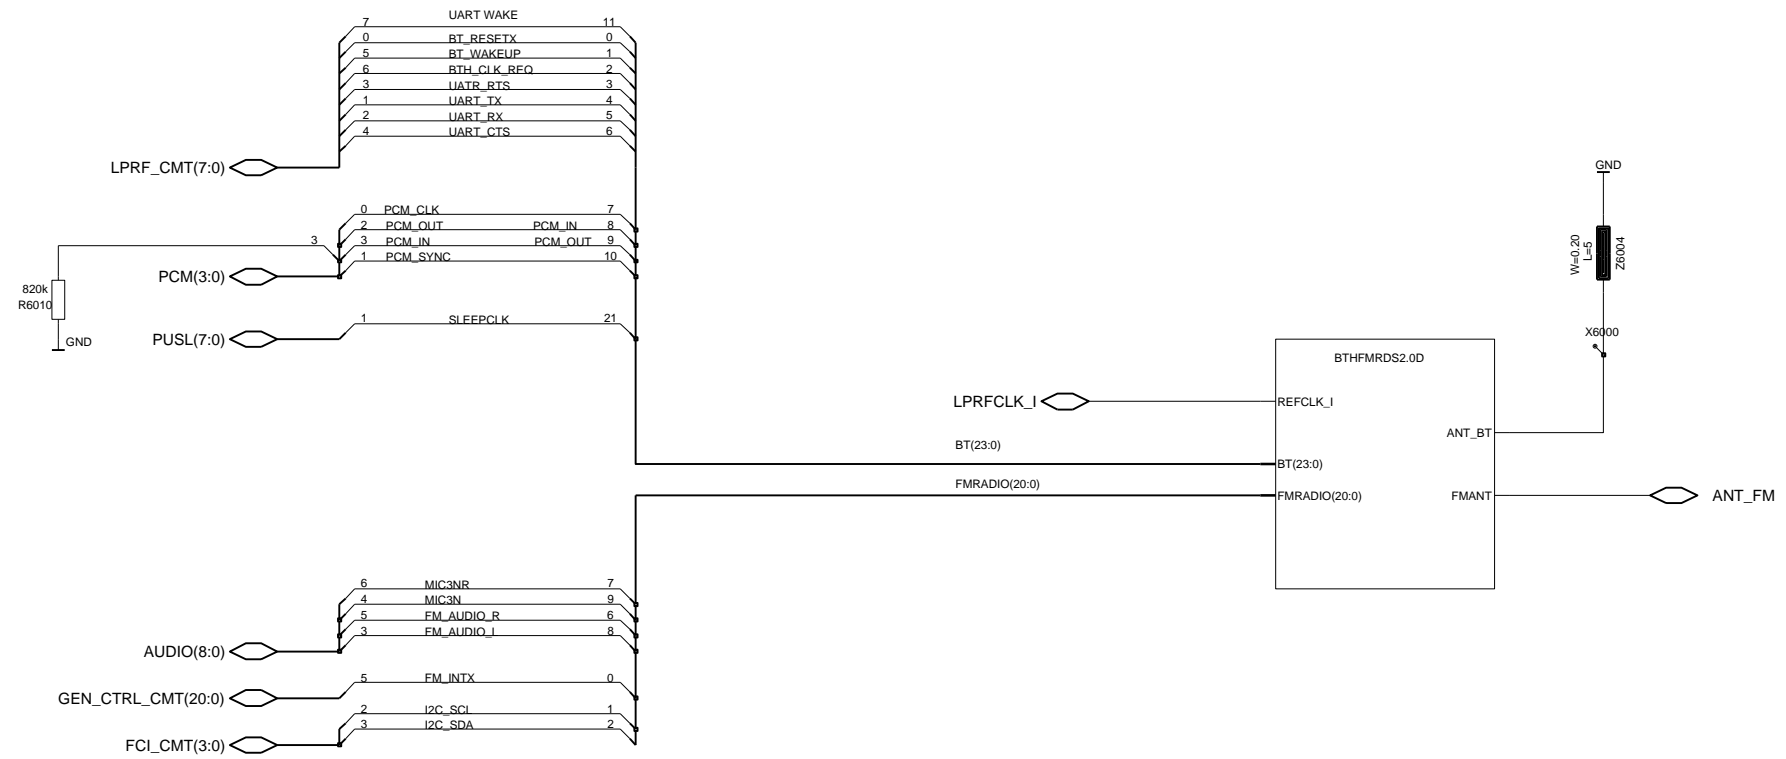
7 UART WAKE 11
0 BT_RESETX 0
5 BT_WAKEUP 1
6 BTH_CLK_REQ 2
3 UATR_RTS 3
1 UART_TX 4
2 UART_RX 5
4 UART_CTS 6

LPRF_CMT(7:0)

0 PCM_CLK 7
2 PCM_OUT PCM_IN 8
3 3 PCM_IN PCM_OUT 9
1 PCM_SYNC 10

820k
R6010
GND

PCM(3:0)

1 SLEEPCLK 21

PUSL(7:0)

GND
W=0.20
L=5
Z6004
X6000

BTHFMRDS2.0D

LPRFCLK_I
REFCLK_I
ANT_BT
BT(23:0)
BT(23:0)
FMRADIO(20:0)
FMRADIO(20:0)
FMANT
ANT_FM

6 MIC3NR 7
4 MIC3N 9
5 FM_AUDIO_R 6
3 FM_AUDIO_L 8

AUDIO(8:0)

5 FM_INTX 0

GEN_CTRL_CMT(20:0)

2 I2C_SCL 1
3 I2C_SDA 2

FCI_CMT(3:0)